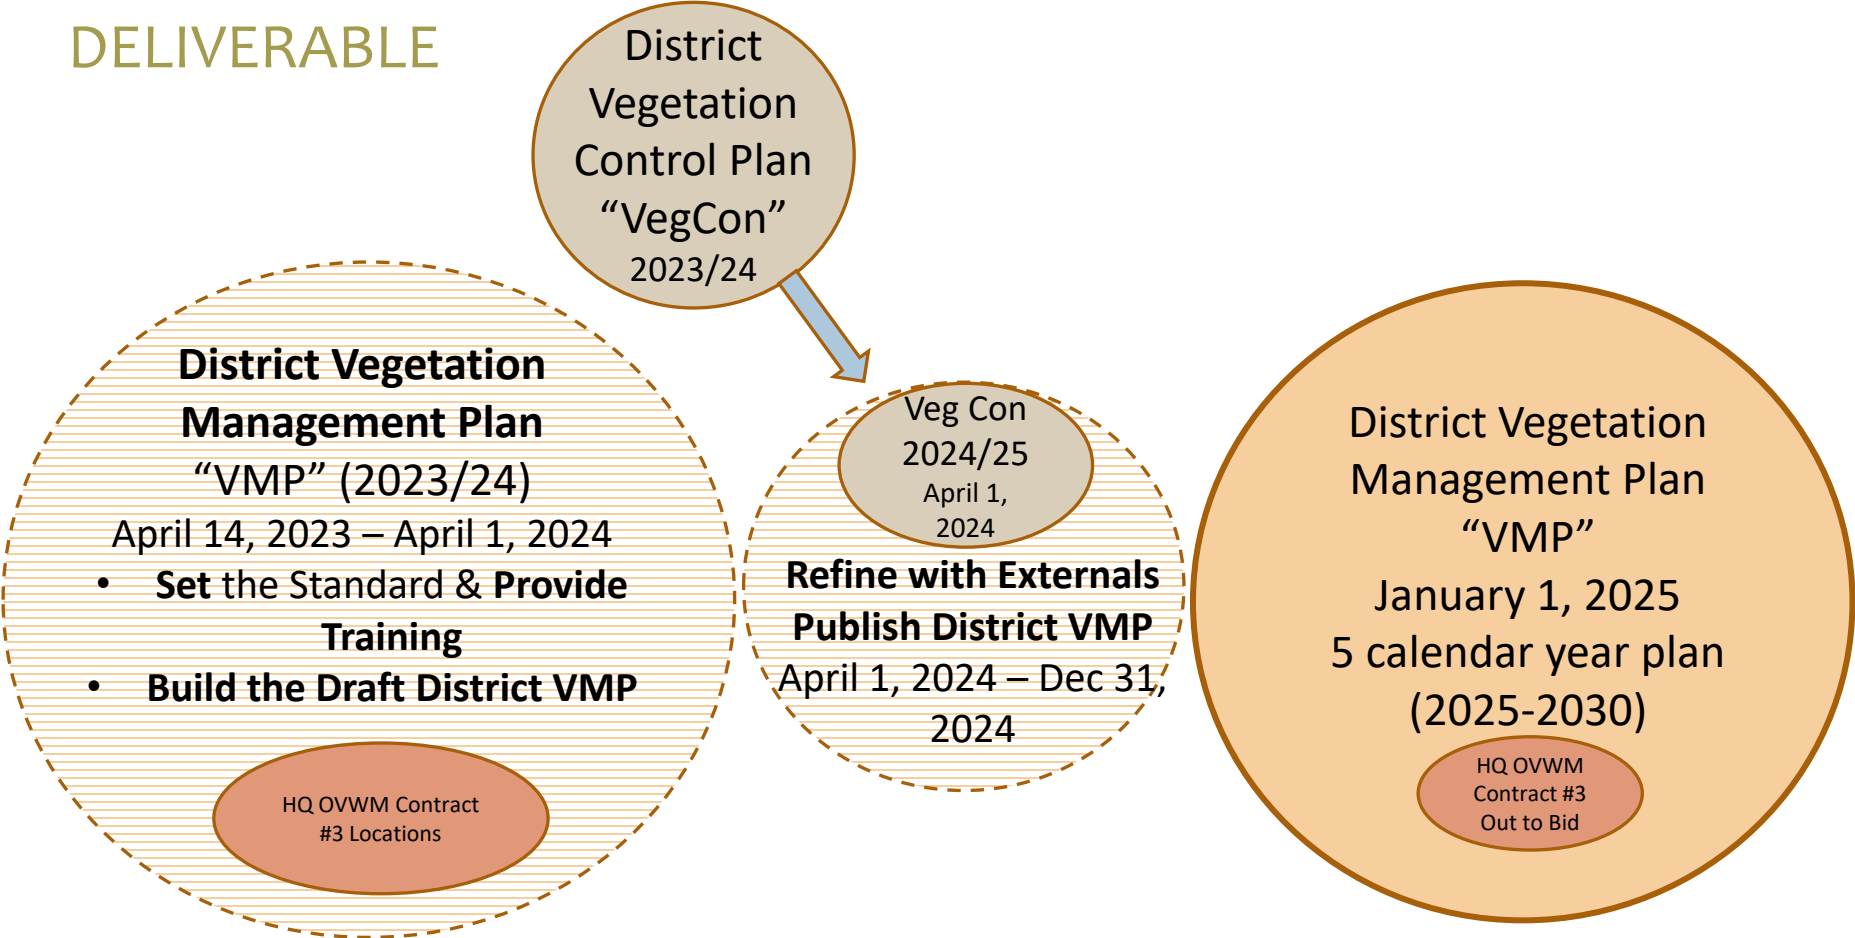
DELIVERABLE

District Vegetation Control Plan "VegCon" 2023/24

District Vegetation Management Plan "VMP" (2023/24)
April 14, 2023 – April 1, 2024
- Set the Standard & Provide Training
- Build the Draft District VMP

HQ OVWM Contract #3 Locations

Veg Con 2024/25 April 1, 2024

Refine with Externals
Publish District VMP
April 1, 2024 – Dec 31, 2024

District Vegetation Management Plan "VMP"
January 1, 2025
5 calendar year plan (2025-2030)

HQ OVWM Contract #3 Out to Bid